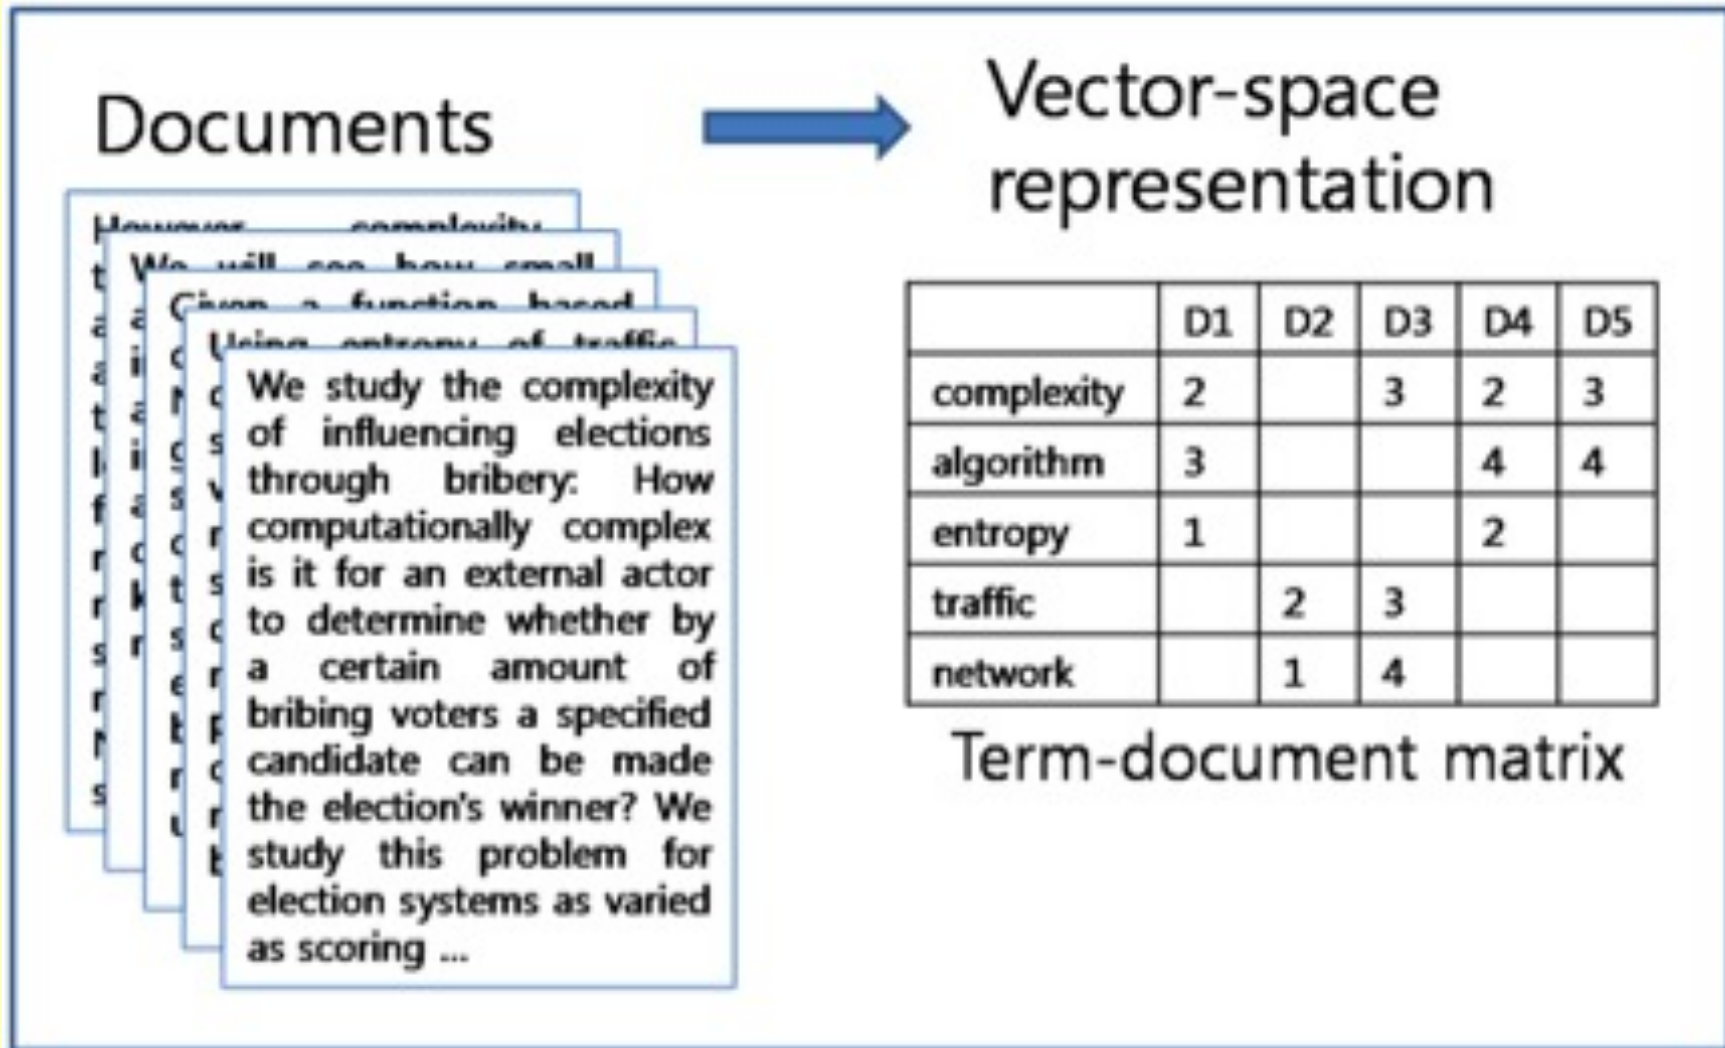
Documents

However complexity

We will see how small

Given a function based

Using entropy of traffic

We study the complexity of influencing elections through bribery: How computationally complex is it for an external actor to determine whether by a certain amount of bribing voters a specified candidate can be made the election's winner? We study this problem for election systems as varied as scoring ...

Vector-space representation

| | D1 | D2 | D3 | D4 | D5 |
|---|---|---|---|---|---|
| complexity | 2 | | 3 | 2 | 3 |
| algorithm | 3 | | | 4 | 4 |
| entropy | 1 | | | 2 | |
| traffic | | 2 | 3 | | |
| network | | 1 | 4 | | |

Term-document matrix